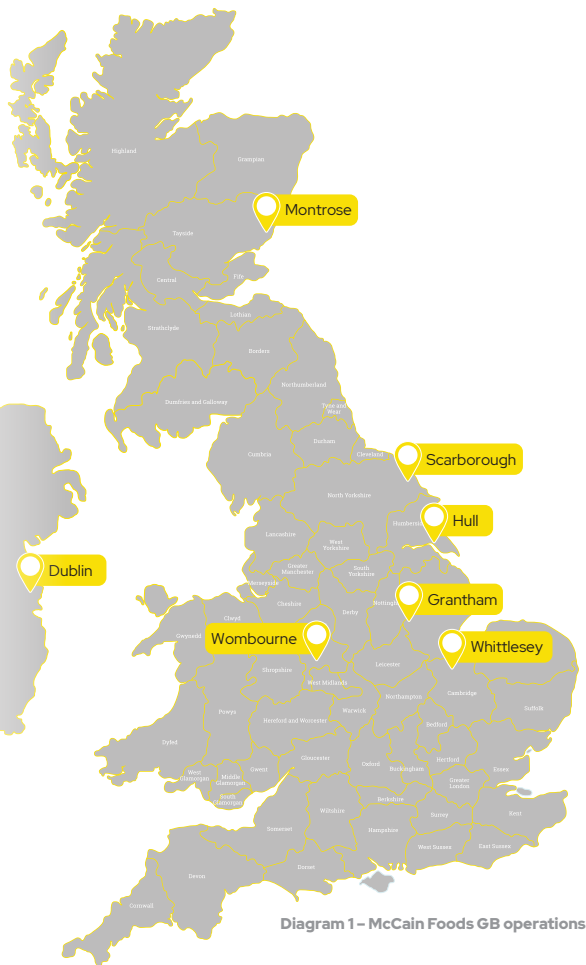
Highland
Grampian
Montrose
Tayside
Central
Fife
Lothian
Strathclyde
Borders
Northumberland
Dumfries and Galloway
Tyne and Wear
Durham
Cumbria
Cleveland
Scarborough
North Yorkshire
Humberside
Hull
Lancashire
West Yorkshire
Greater Manchester
South Yorkshire
Merseyside
Dublin
Grantham
Clwyd
Cheshire
Derby
Nottingham
Gwynedd
Wombourne
Whittlesey
Shropshire
West Midlands
Leicester
Powys
Warwick
Northampton
Cambridge
Suffolk
Dyfed
Hereford and Worcester
Bedford
West Glamorgan
Middle Glamorgan
Gwent
Gloucester
Oxford
Buckingham
Hertford
Essex
South Glamorgan
Greater London
Wiltshire
Berkshire
Somerset
Hampshire
Surrey
Kent
Devon
Dorset
West Sussex
East Sussex
Cornwall
Diagram 1 – McCain Foods GB operations